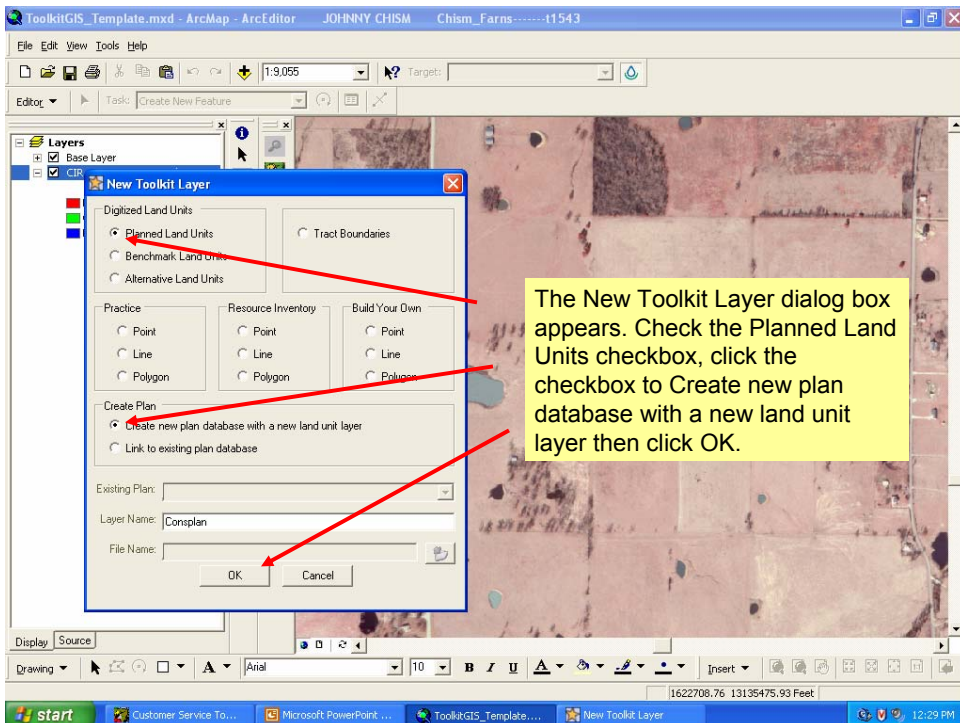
ToolkitGIS_Template.mxd - ArcMap - ArcEditor JOHNNY CHISM Chism_Farns-------t1543

File Edit View Tools Help

1:9,055

Target:

Editor ▾ Task: Create New Feature

Layers
Base Layer
CIR

New Toolkit Layer

Digitized Land Units
Planned Land Units
Benchmark Land Units
Alternative Land Units
Tract Boundaries

Practice
Point
Line
Polygon

Resource Inventory
Point
Line
Polygon

Build Your Own
Point
Line
Polygon

Create Plan
Create new plan database with a new land unit layer
Link to existing plan database

Existing Plan:
Layer Name: Consplan
File Name:

OK Cancel

The New Toolkit Layer dialog box appears. Check the Planned Land Units checkbox, click the checkbox to Create new plan database with a new land unit layer then click OK.

Display Source

Drawing ▾ A ▾ Arial 10 B I U A Insert ▾

1622708.76 13135475.93 Feet

start Customer Service To... Microsoft PowerPoint ... ToolkitGIS_Template.... New Toolkit Layer 12:29 PM